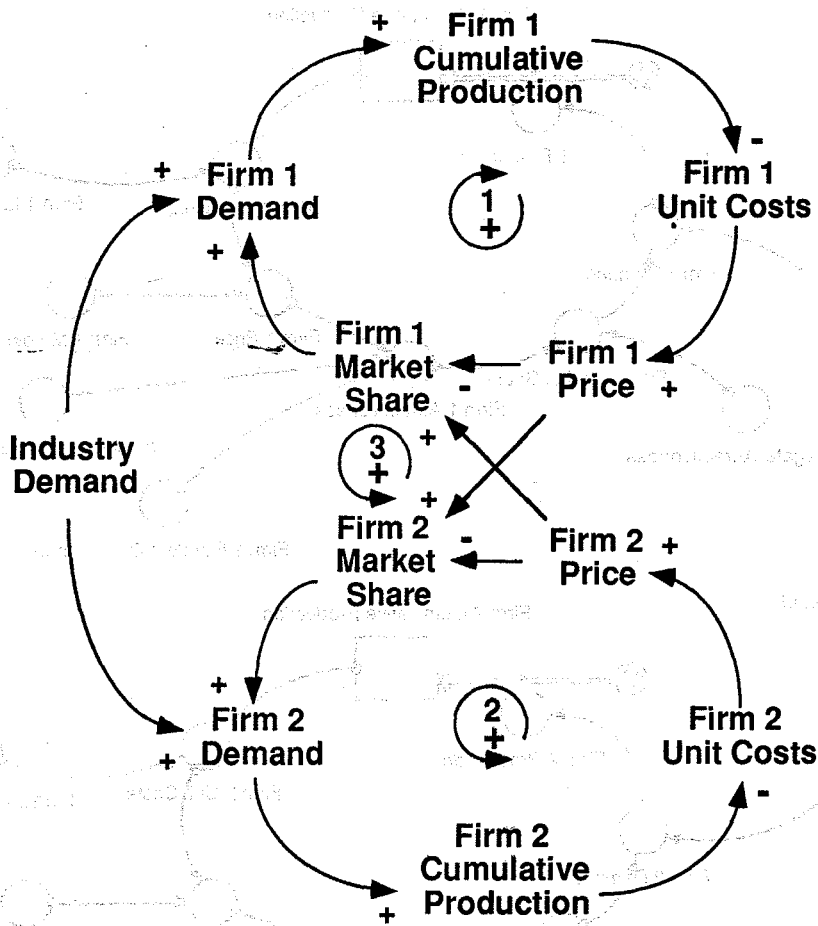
+ Firm 1 Cumulative Production

- Firm 1 Unit Costs

+ Firm 1 Demand

1 +

+

Firm 1 Market Share

Firm 1 Price +

-

Industry Demand

3 +

+

+

Firm 2 Market Share

-

Firm 2 Price +

+

Firm 2 Demand

+

2 +

Firm 2 Unit Costs

-

Firm 2 Cumulative Production

+